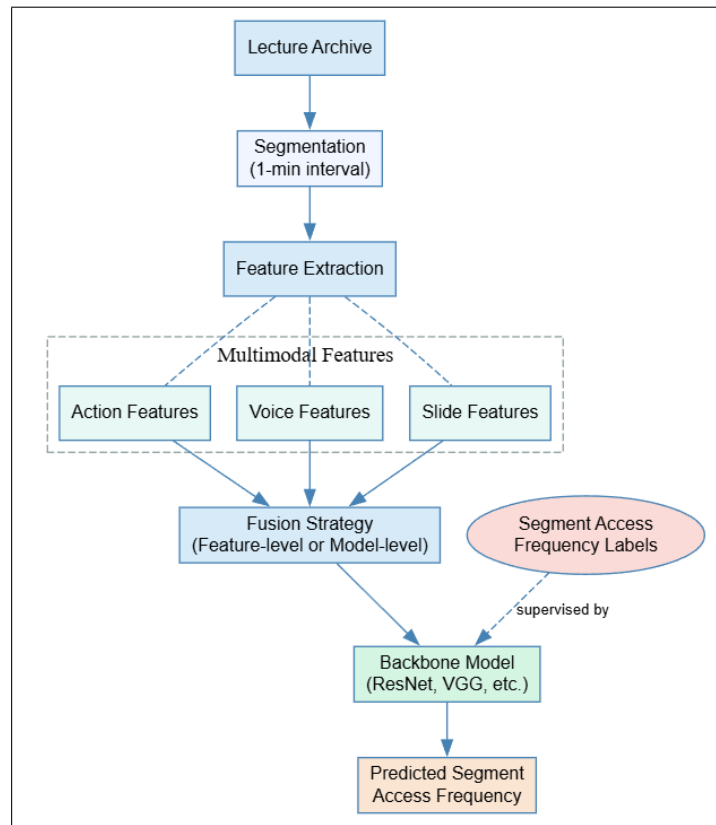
Lecture Archive

Segmentation
(1-min interval)

Feature Extraction

Multimodal Features

Action Features

Voice Features

Slide Features

Fusion Strategy
(Feature-level or Model-level)

Segment Access
Frequency Labels

supervised by

Backbone Model
(ResNet, VGG, etc.)

Predicted Segment
Access Frequency